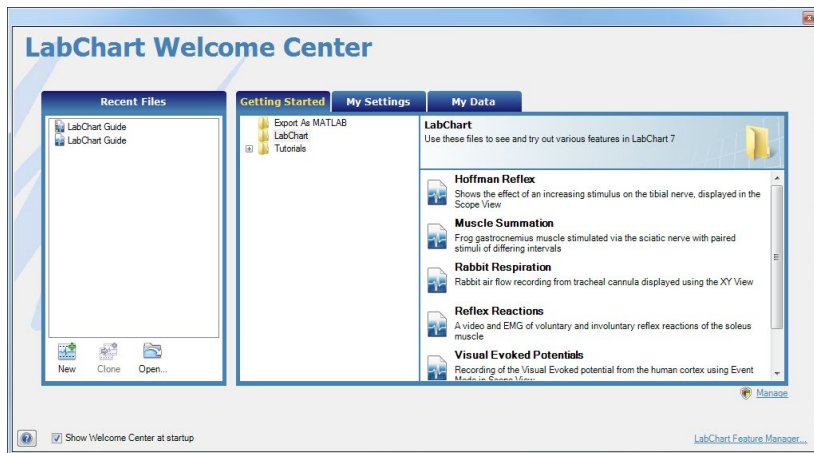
LabChart Welcome Center

Recent Files

LabChart Guide
LabChart Guide

New Clone Open...

Getting Started My Settings My Data

Export As MATLAB
LabChart
Tutorials

LabChart
Use these files to see and try out various features in LabChart 7

Hoffman Reflex
Shows the effect of an increasing stimulus on the tibial nerve, displayed in the Scope View

Muscle Summation
Frog gastrocnemius muscle stimulated via the sciatic nerve with paired stimuli of differing intervals

Rabbit Respiration
Rabbit air flow recording from tracheal cannula displayed using the XY View

Reflex Reactions
A video and EMG of voluntary and involuntary reflex reactions of the soleus muscle

Visual Evoked Potentials
Recording of the Visual Evoked potential from the human cortex using Event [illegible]

Manage

Show Welcome Center at startup

LabChart Feature Manager...